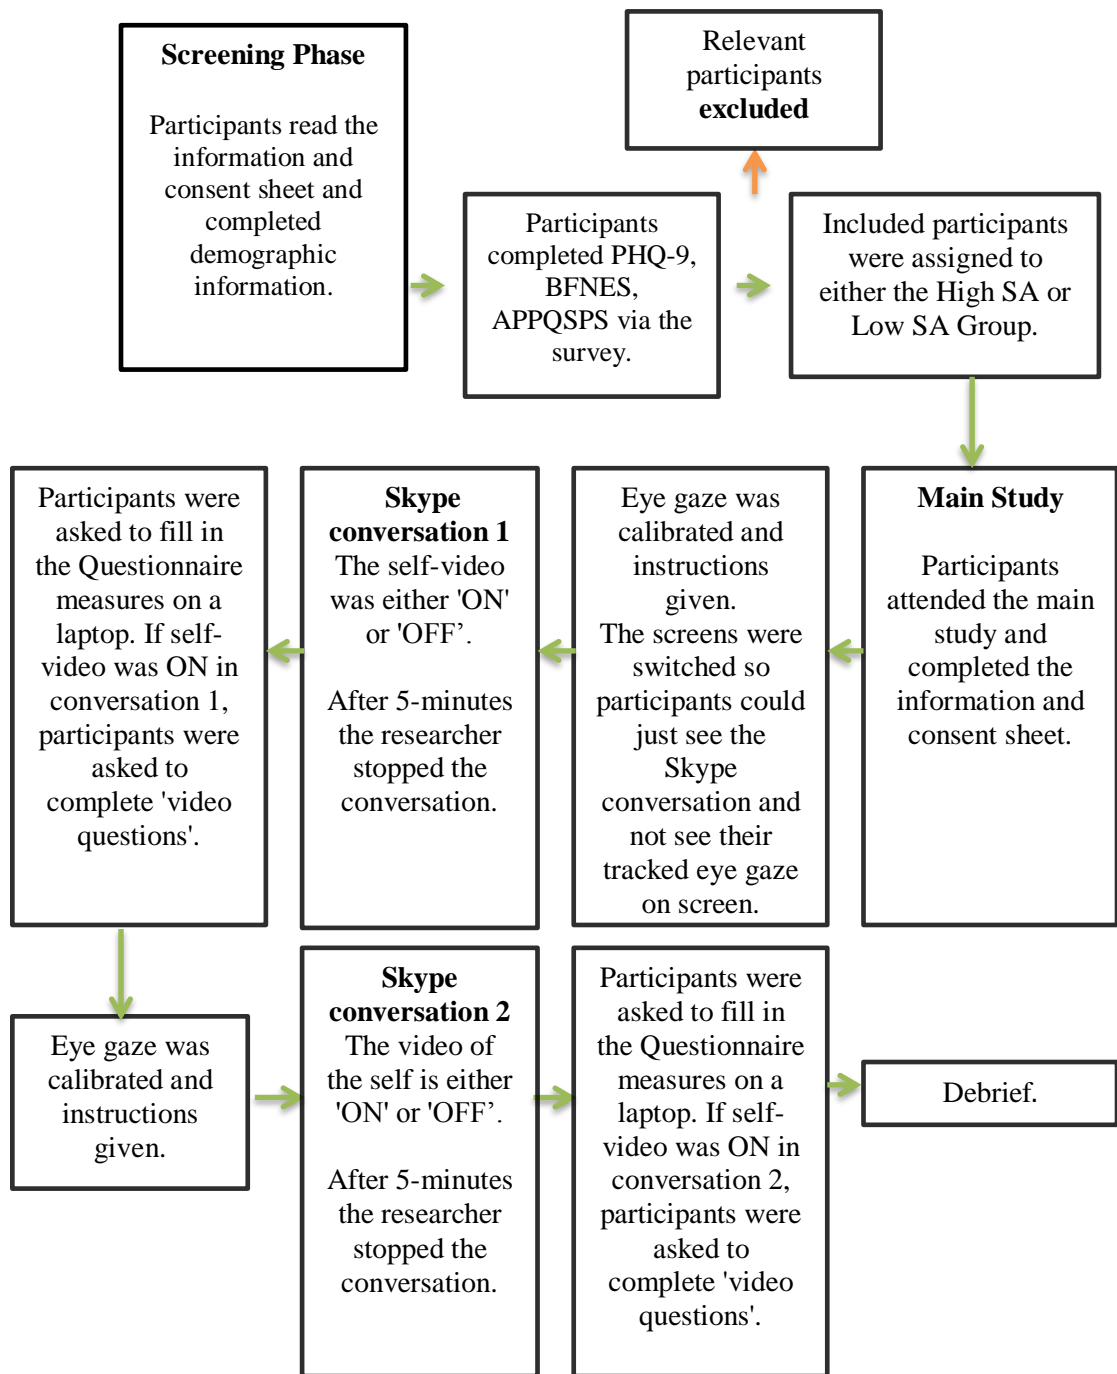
**Screening Phase**

Participants read the information and consent sheet and completed demographic information.

Participants completed PHQ-9, BFNES, APPQSPS via the survey.

Relevant participants **excluded**

Included participants were assigned to either the High SA or Low SA Group.

**Main Study**

Participants attended the main study and completed the information and consent sheet.

Eye gaze was calibrated and instructions given. The screens were switched so participants could just see the Skype conversation and not see their tracked eye gaze on screen.

**Skype conversation 1** The self-video was either 'ON' or 'OFF'.

After 5-minutes the researcher stopped the conversation.

Participants were asked to fill in the Questionnaire measures on a laptop. If self-video was ON in conversation 1, participants were asked to complete 'video questions'.

Eye gaze was calibrated and instructions given.

**Skype conversation 2** The video of the self is either 'ON' or 'OFF'.

After 5-minutes the researcher stopped the conversation.

Participants were asked to fill in the Questionnaire measures on a laptop. If self-video was ON in conversation 2, participants were asked to complete 'video questions'.

Debrief.